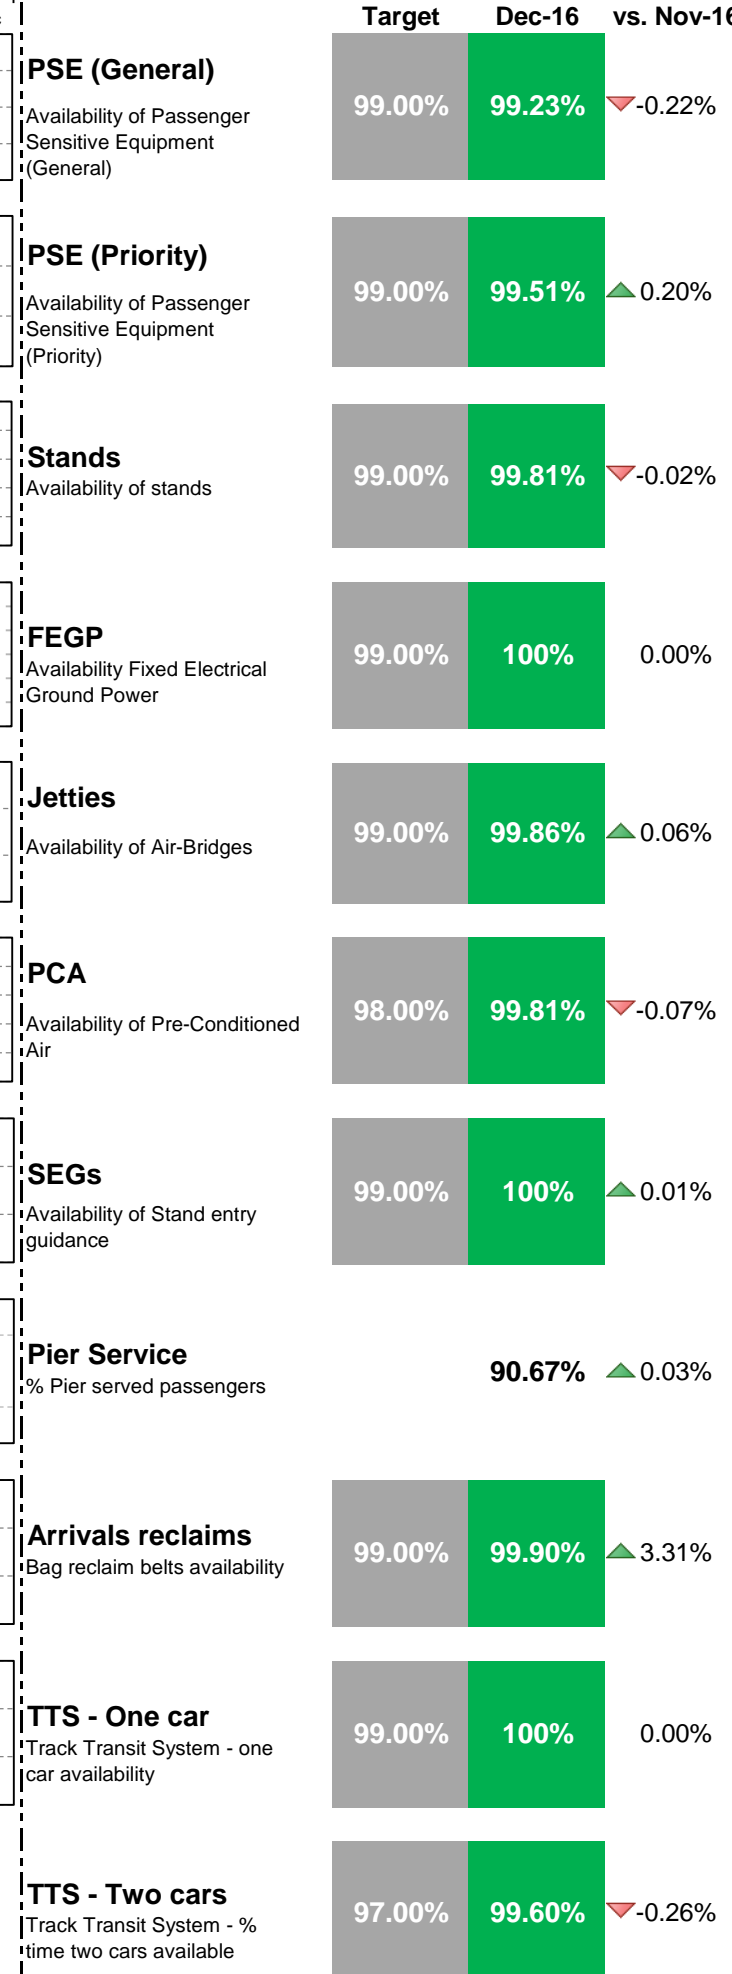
| | Target | Dec-16 | vs. Nov-1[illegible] |
|---|---|---|---|
| **PSE (General)** Availability of Passenger Sensitive Equipment (General) | 99.00% | 99.23% | -0.22% |
| **PSE (Priority)** Availability of Passenger Sensitive Equipment (Priority) | 99.00% | 99.51% | 0.20% |
| **Stands** Availability of stands | 99.00% | 99.81% | -0.02% |
| **FEGP** Availability Fixed Electrical Ground Power | 99.00% | 100% | 0.00% |
| **Jetties** Availability of Air-Bridges | 99.00% | 99.86% | 0.06% |
| **PCA** Availability of Pre-Conditioned Air | 98.00% | 99.81% | -0.07% |
| **SEGs** Availability of Stand entry guidance | 99.00% | 100% | 0.01% |
| **Pier Service** % Pier served passengers | | 90.67% | 0.03% |
| **Arrivals reclaims** Bag reclaim belts availability | 99.00% | 99.90% | 3.31% |
| **TTS - One car** Track Transit System - one car availability | 99.00% | 100% | 0.00% |
| **TTS - Two cars** Track Transit System - % time two cars available | 97.00% | 99.60% | -0.26% |